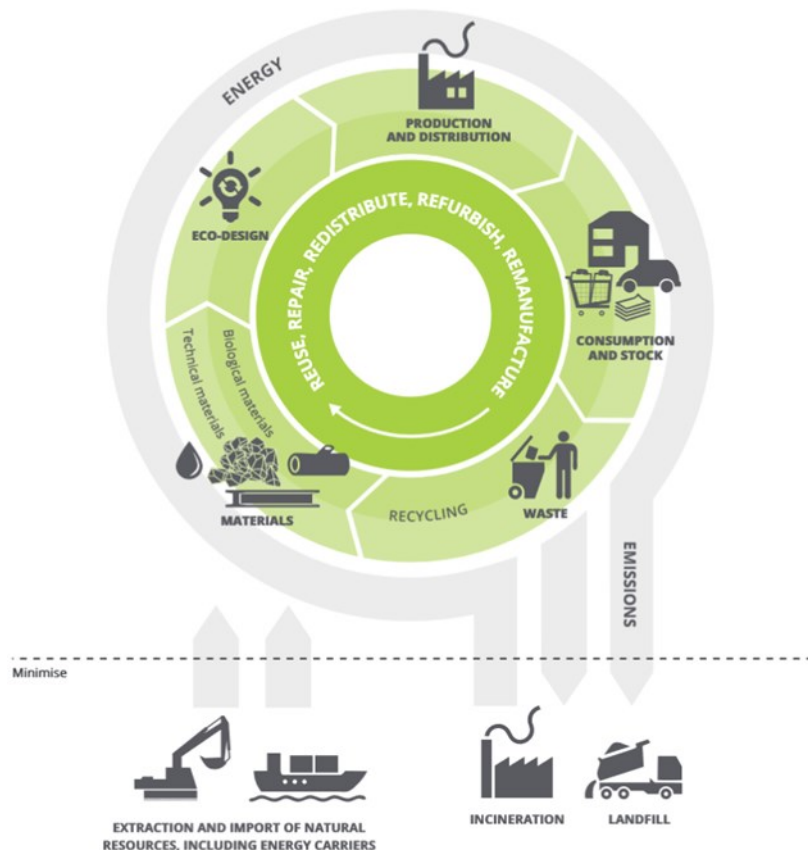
ENERGY

PRODUCTION AND DISTRIBUTION

ECO-DESIGN

REUSE, REPAIR, REDISTRIBUTE, REFURBISH, REMANUFACTURE

CONSUMPTION AND STOCK

Technical materials

Biological materials

MATERIALS

RECYCLING

WASTE

EMISSIONS

Minimise

EXTRACTION AND IMPORT OF NATURAL RESOURCES, INCLUDING ENERGY CARRIERS

INCINERATION

LANDFILL